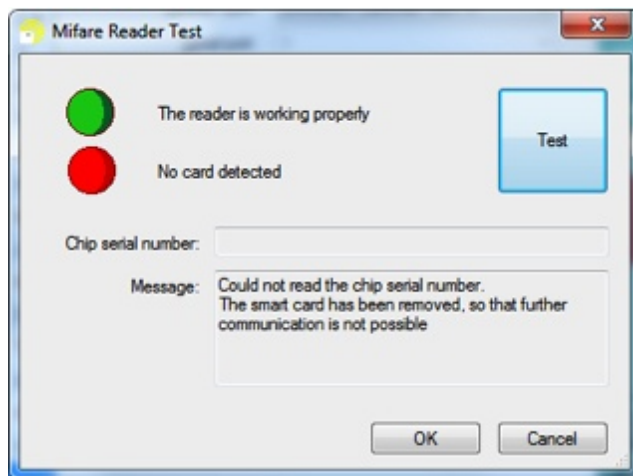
Mifare Reader Test

The reader is working properly

Test

No card detected

Chip serial number:

Message: Could not read the chip serial number.
The smart card has been removed, so that further communication is not possible

OK

Cancel